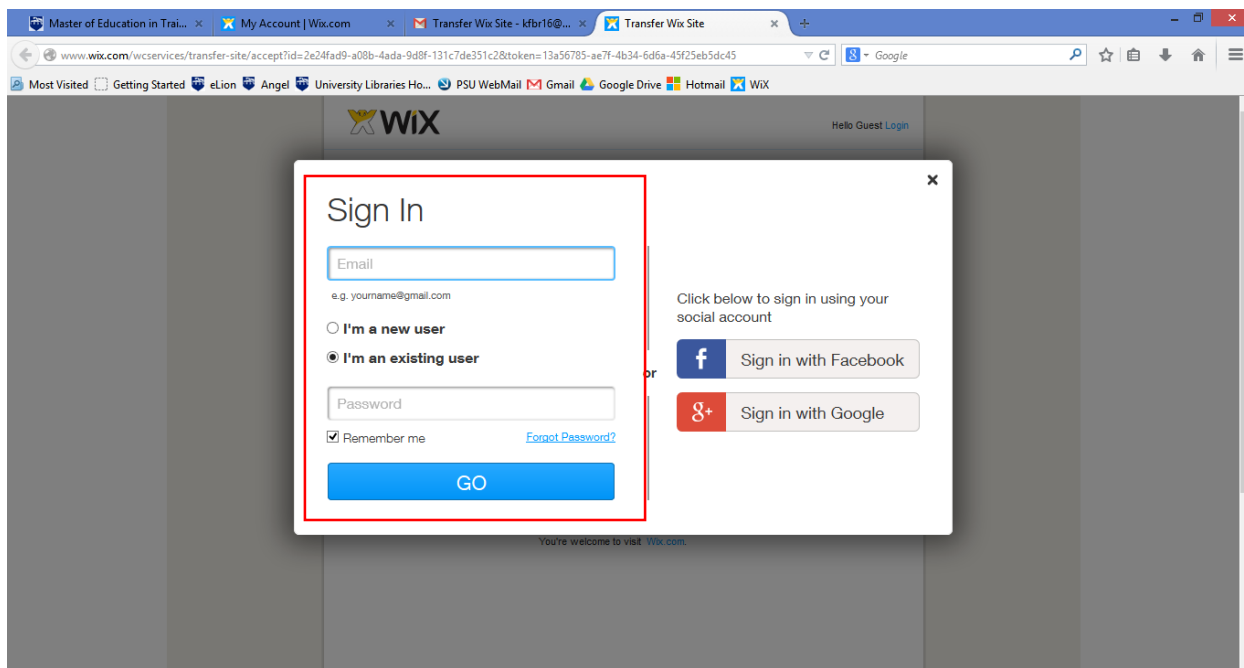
Master of Education in Trai... × My Account | Wix.com × Transfer Wix Site - kfbr16@... × Transfer Wix Site × +

www.wix.com/wcservices/transfer-site/accept?id=2e24fad9-a08b-4ada-9d8f-131c7de351c2&token=13a56785-ae7f-4b34-6d6a-45f25eb5dc45

Google

Most Visited Getting Started eLion Angel University Libraries Ho... PSU WebMail Gmail Google Drive Hotmail WiX

WiX

Hello Guest Login

Sign In

Email

e.g. yourname@gmail.com

I'm a new user

I'm an existing user

Password

Remember me

Forgot Password?

GO

or

Click below to sign in using your social account

Sign in with Facebook

Sign in with Google

You're welcome to visit Wix.com.